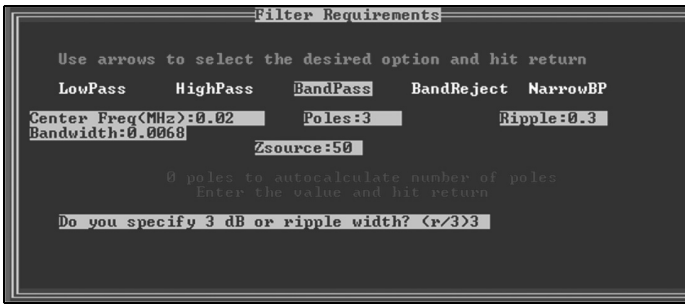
Filter Requirements

Use arrows to select the desired option and hit return

LowPass HighPass BandPass BandReject NarrowBP

Center Freq(MHz):0.02 Poles:3 Ripple:0.3
Bandwidth:0.0068
Zsource:50

0 poles to autocalculate number of poles
Enter the value and hit return

Do you specify 3 dB or ripple width? (r/3)3